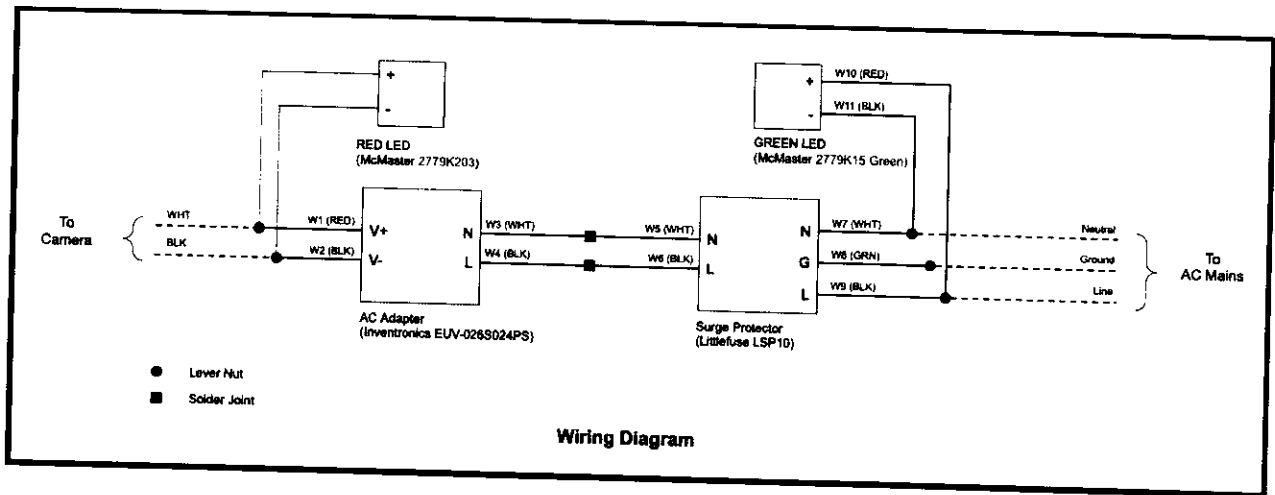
+
-
RED LED
(McMaster 2779K203)

W10 (RED)
+
W11 (BLK)
-
GREEN LED
(McMaster 2779K15 Green)

To Camera
WHT
BLK
W1 (RED)
W2 (BLK)
V+
V-
N
L
W3 (WHT)
W4 (BLK)
W5 (WHT)
W6 (BLK)
N
L
N
G
L
W7 (WHT)
W8 (GRN)
W9 (BLK)
Neutral
Ground
Line
To AC Mains

AC Adapter
(Inventronics EUV-026S024PS)

Surge Protector
(Littlefuse LSP10)

Lever Nut
Solder Joint

Wiring Diagram